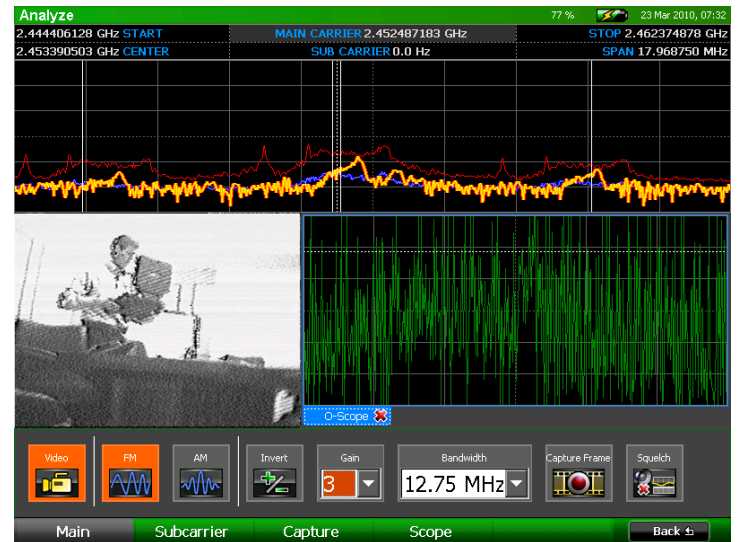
Analyze
77 % 23 Mar 2010, 07:32

2.444406128 GHz START
MAIN CARRIER 2.452487183 GHz
STOP 2.462374878 GHz
2.453390503 GHz CENTER
SUB CARRIER 0.0 Hz
SPAN 17.968750 MHz

O-Scope

Video
FM
AM
Invert
Gain
3
Bandwidth
12.75 MHz
Capture Frame
Squelch

Main
Subcarrier
Capture
Scope
Back